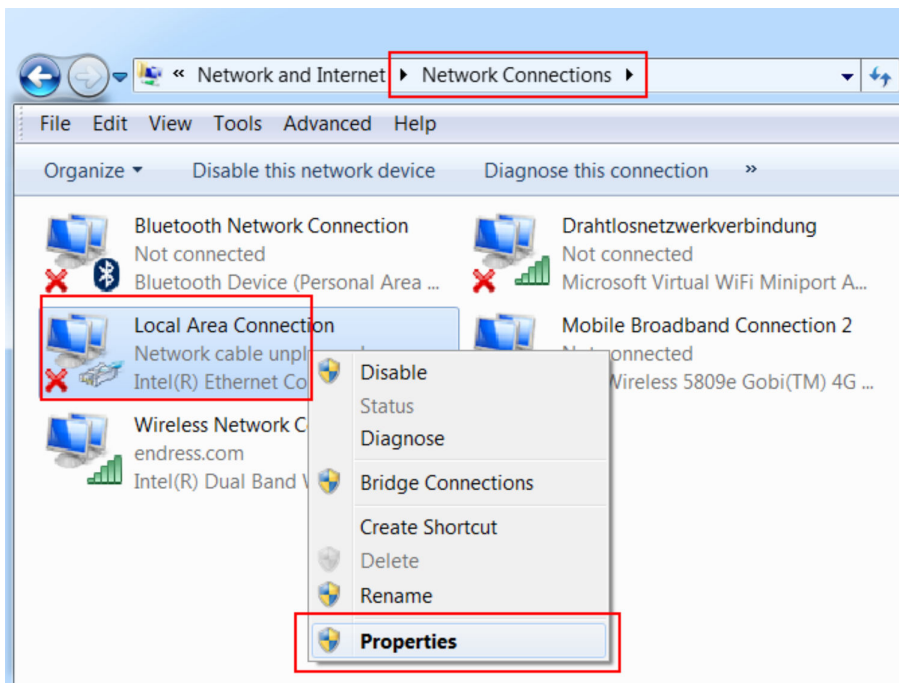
« Network and Internet ▸ Network Connections ▸

File Edit View Tools Advanced Help

Organize ▾ Disable this network device Diagnose this connection »

Bluetooth Network Connection
Not connected
Bluetooth Device (Personal Area ...

Drahtlosnetzwerkverbindung
Not connected
Microsoft Virtual WiFi Miniport A...

Local Area Connection
Network cable unpl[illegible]
Intel(R) Ethernet Co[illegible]

Mobile Broadband Connection 2
N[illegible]onnected
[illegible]Wireless 5809e Gobi(TM) 4G ...

Wireless Network C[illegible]
endress.com
Intel(R) Dual Band W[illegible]

Disable
Status
Diagnose
Bridge Connections
Create Shortcut
Delete
Rename
Properties